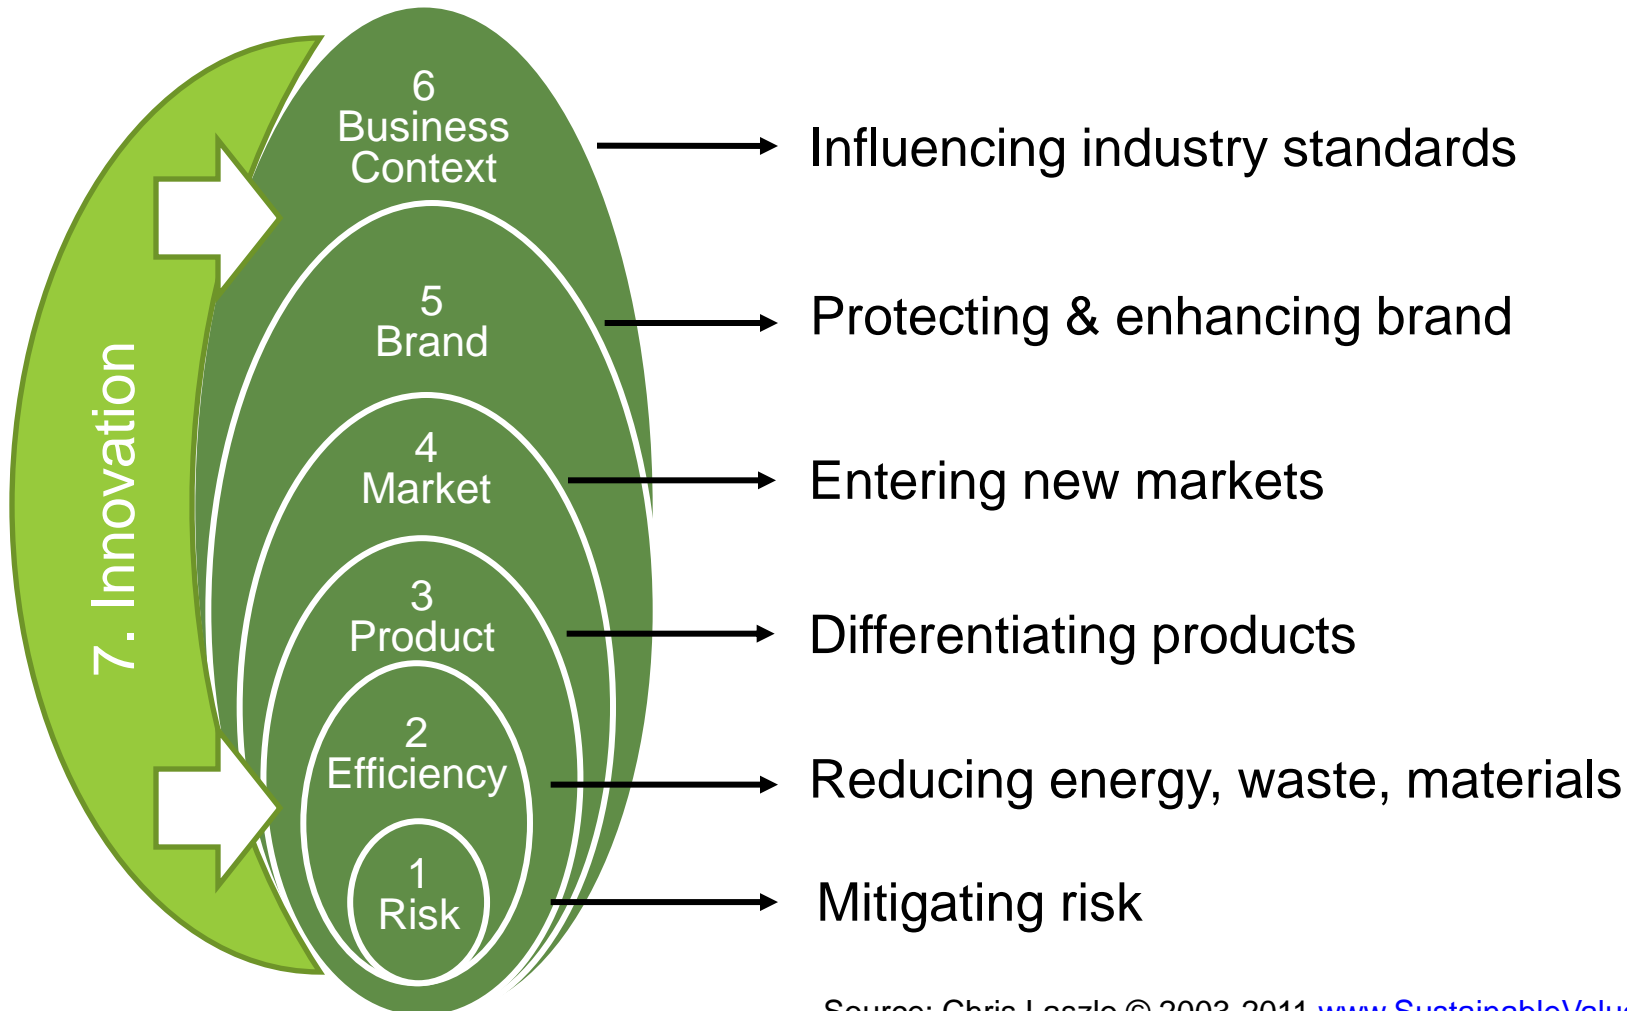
7. Innovation

6
Business
Context

Influencing industry standards

5
Brand

Protecting & enhancing brand

4
Market

Entering new markets

3
Product

Differentiating products

2
Efficiency

Reducing energy, waste, materials

1
Risk

Mitigating risk

Source: Chris Laszlo © 2003-2011 www.SustainableValu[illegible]